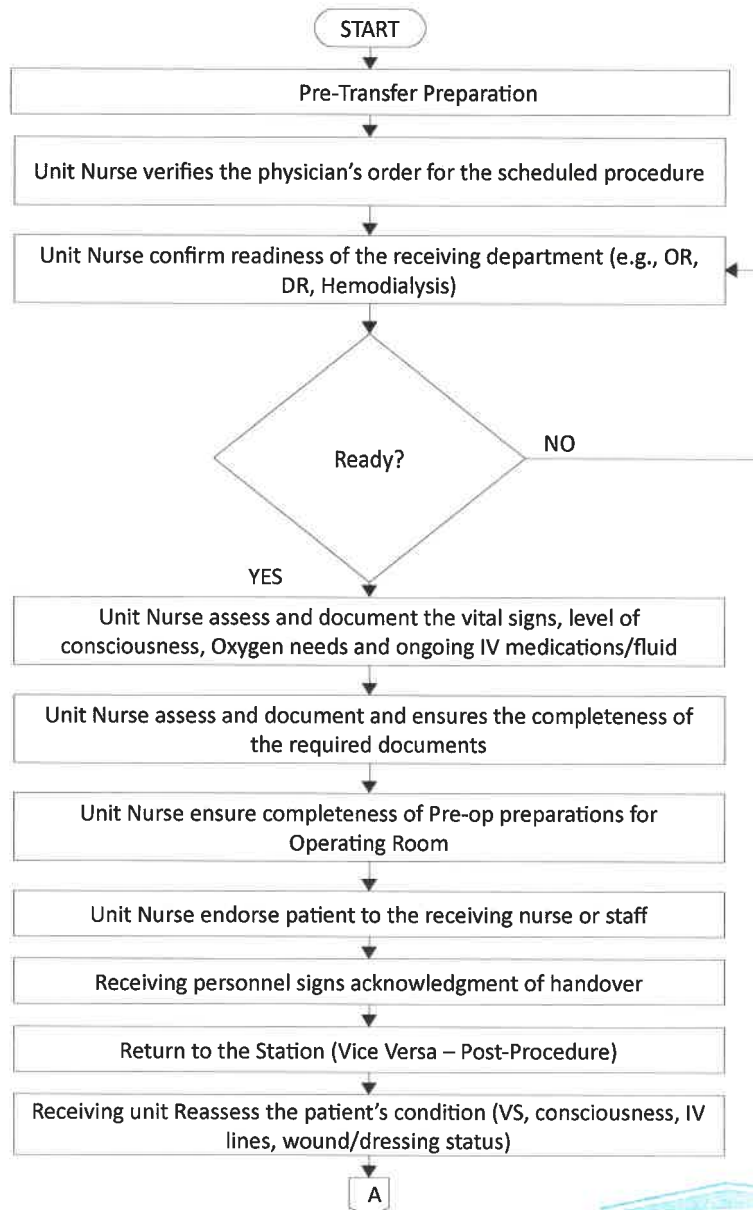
START

Pre-Transfer Preparation

Unit Nurse verifies the physician's order for the scheduled procedure

Unit Nurse confirm readiness of the receiving department (e.g., OR, DR, Hemodialysis)

Ready?

NO

YES

Unit Nurse assess and document the vital signs, level of consciousness, Oxygen needs and ongoing IV medications/fluid

Unit Nurse assess and document and ensures the completeness of the required documents

Unit Nurse ensure completeness of Pre-op preparations for Operating Room

Unit Nurse endorse patient to the receiving nurse or staff

Receiving personnel signs acknowledgment of handover

Return to the Station (Vice Versa – Post-Procedure)

Receiving unit Reassess the patient's condition (VS, consciousness, IV lines, wound/dressing status)

A